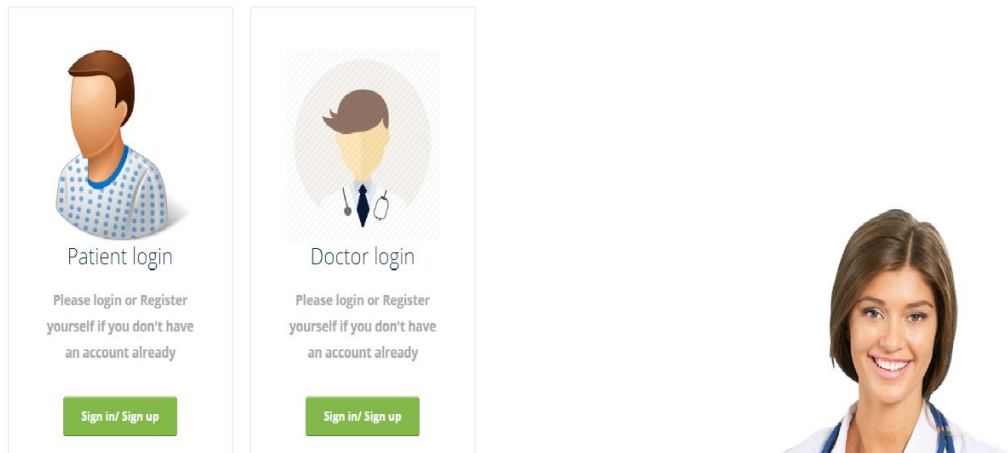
Patient login

Please login or Register yourself if you don't have an account already

Sign in/ Sign up

Doctor login

Please login or Register yourself if you don't have an account already

Sign in/ Sign up